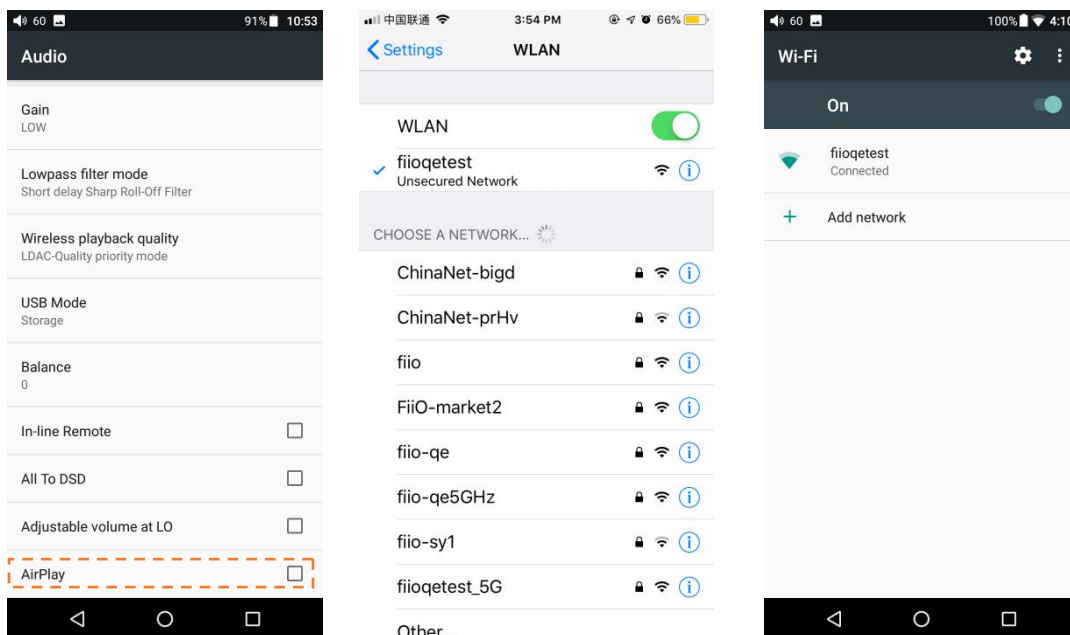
60 91% 10:53
Audio

Gain
LOW

Lowpass filter mode
Short delay Sharp Roll-Off Filter

Wireless playback quality
LDAC-Quality priority mode

USB Mode
Storage

Balance
0

In-line Remote

All To DSD

Adjustable volume at LO

AirPlay

中国联通 3:54 PM 66%
Settings WLAN

WLAN

fiioqetest
Unsecured Network

CHOOSE A NETWORK...

ChinaNet-bigd

ChinaNet-prHv

fiio

FiiO-market2

fiio-qe

fiio-qe5GHz

fiio-sy1

fiioqetest_5G

Other...

60 100% 4:1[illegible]
Wi-Fi

On

fiioqetest
Connected

Add network